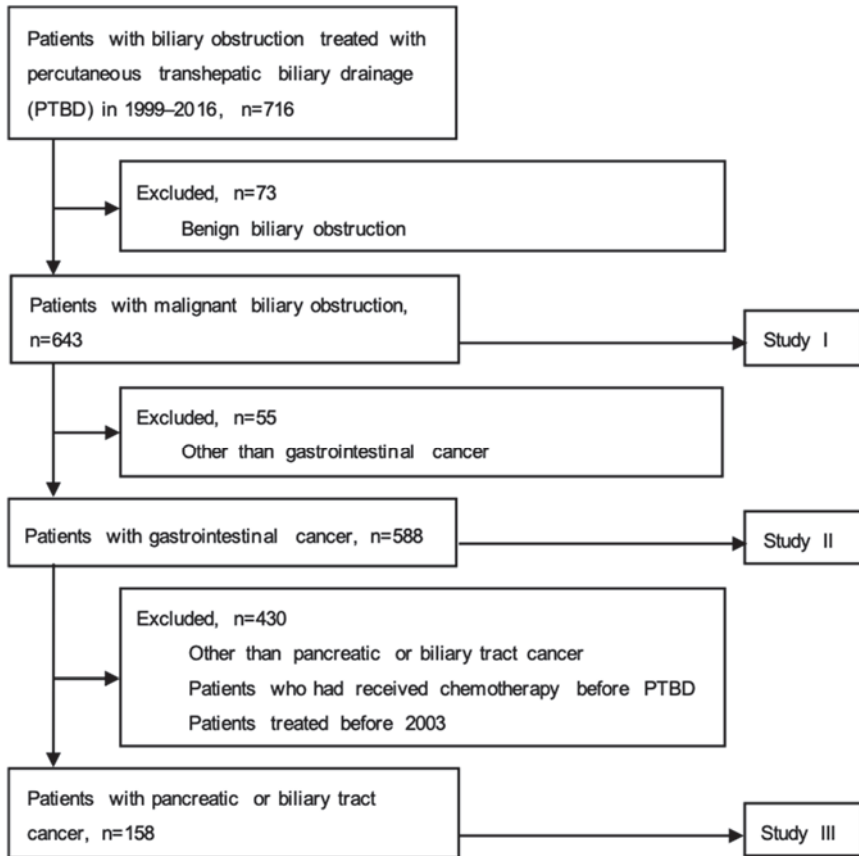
Patients with biliary obstruction treated with percutaneous transhepatic biliary drainage (PTBD) in 1999–2016, n=716

Excluded, n=73
Benign biliary obstruction

Patients with malignant biliary obstruction, n=643

Study I

Excluded, n=55
Other than gastrointestinal cancer

Patients with gastrointestinal cancer, n=588

Study II

Excluded, n=430
Other than pancreatic or biliary tract cancer
Patients who had received chemotherapy before PTBD
Patients treated before 2003

Patients with pancreatic or biliary tract cancer, n=158

Study III